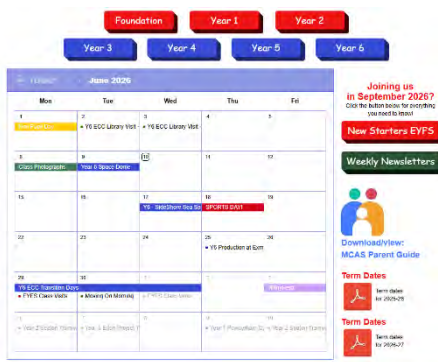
Foundation Year 1 Year 2

Year 3 Year 4 Year 5 Year 6

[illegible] June 2026

| Mon | Tue | Wed | Thu | Fri |
|---|---|---|---|---|
| 1 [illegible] | 2 • Y6 ECC Library Visit | 3 • Y6 ECC Library Visit | 4 | 5 |
| 8 Class Photographs | 9 Year 6 Space Dome | 10 | 11 | 12 |
| 15 | 16 | 17 Y5 StibShore Sea Sc | 18 SPORTS DAY! | 19 |
| 22 | 23 | 24 | 25 • Y5 Production at Exm | 26 |
| 29 Y6 ECC Transition Days • EYFS Class Visits | 30 • Moving On Morning | 1 • EYFS Class Visits | 2 | 3 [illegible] |
| 6 • Year 2 Outdoor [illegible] | 7 • Year 4 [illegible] | 8 | 9 • Year 1 Production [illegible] | 10 • Year 2 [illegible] |

Joining us in September 2026?
Click the button below for everything you need to know!

New Starters EYFS

Weekly Newsletters

Download/view:
MCAS Parent Guide

Term Dates
Term dates for 2025-26

Term Dates
Term dates for 2026-27